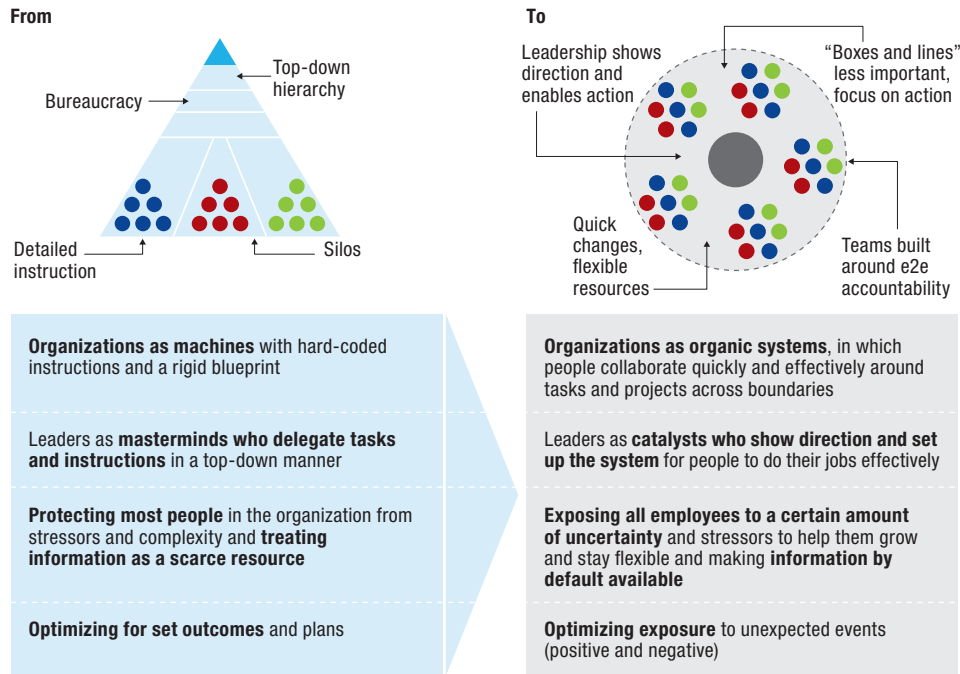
From

Top-down hierarchy

Bureaucracy

Detailed instruction

Silos

To

Leadership shows direction and enables action

"Boxes and lines" less important, focus on action

Quick changes, flexible resources

Teams built around e2e accountability

Organizations as machines with hard-coded instructions and a rigid blueprint

Leaders as masterminds who delegate tasks and instructions in a top-down manner

Protecting most people in the organization from stressors and complexity and treating information as a scarce resource

Optimizing for set outcomes and plans

Organizations as organic systems, in which people collaborate quickly and effectively around tasks and projects across boundaries

Leaders as catalysts who show direction and set up the system for people to do their jobs effectively

Exposing all employees to a certain amount of uncertainty and stressors to help them grow and stay flexible and making information by default available

Optimizing exposure to unexpected events (positive and negative)